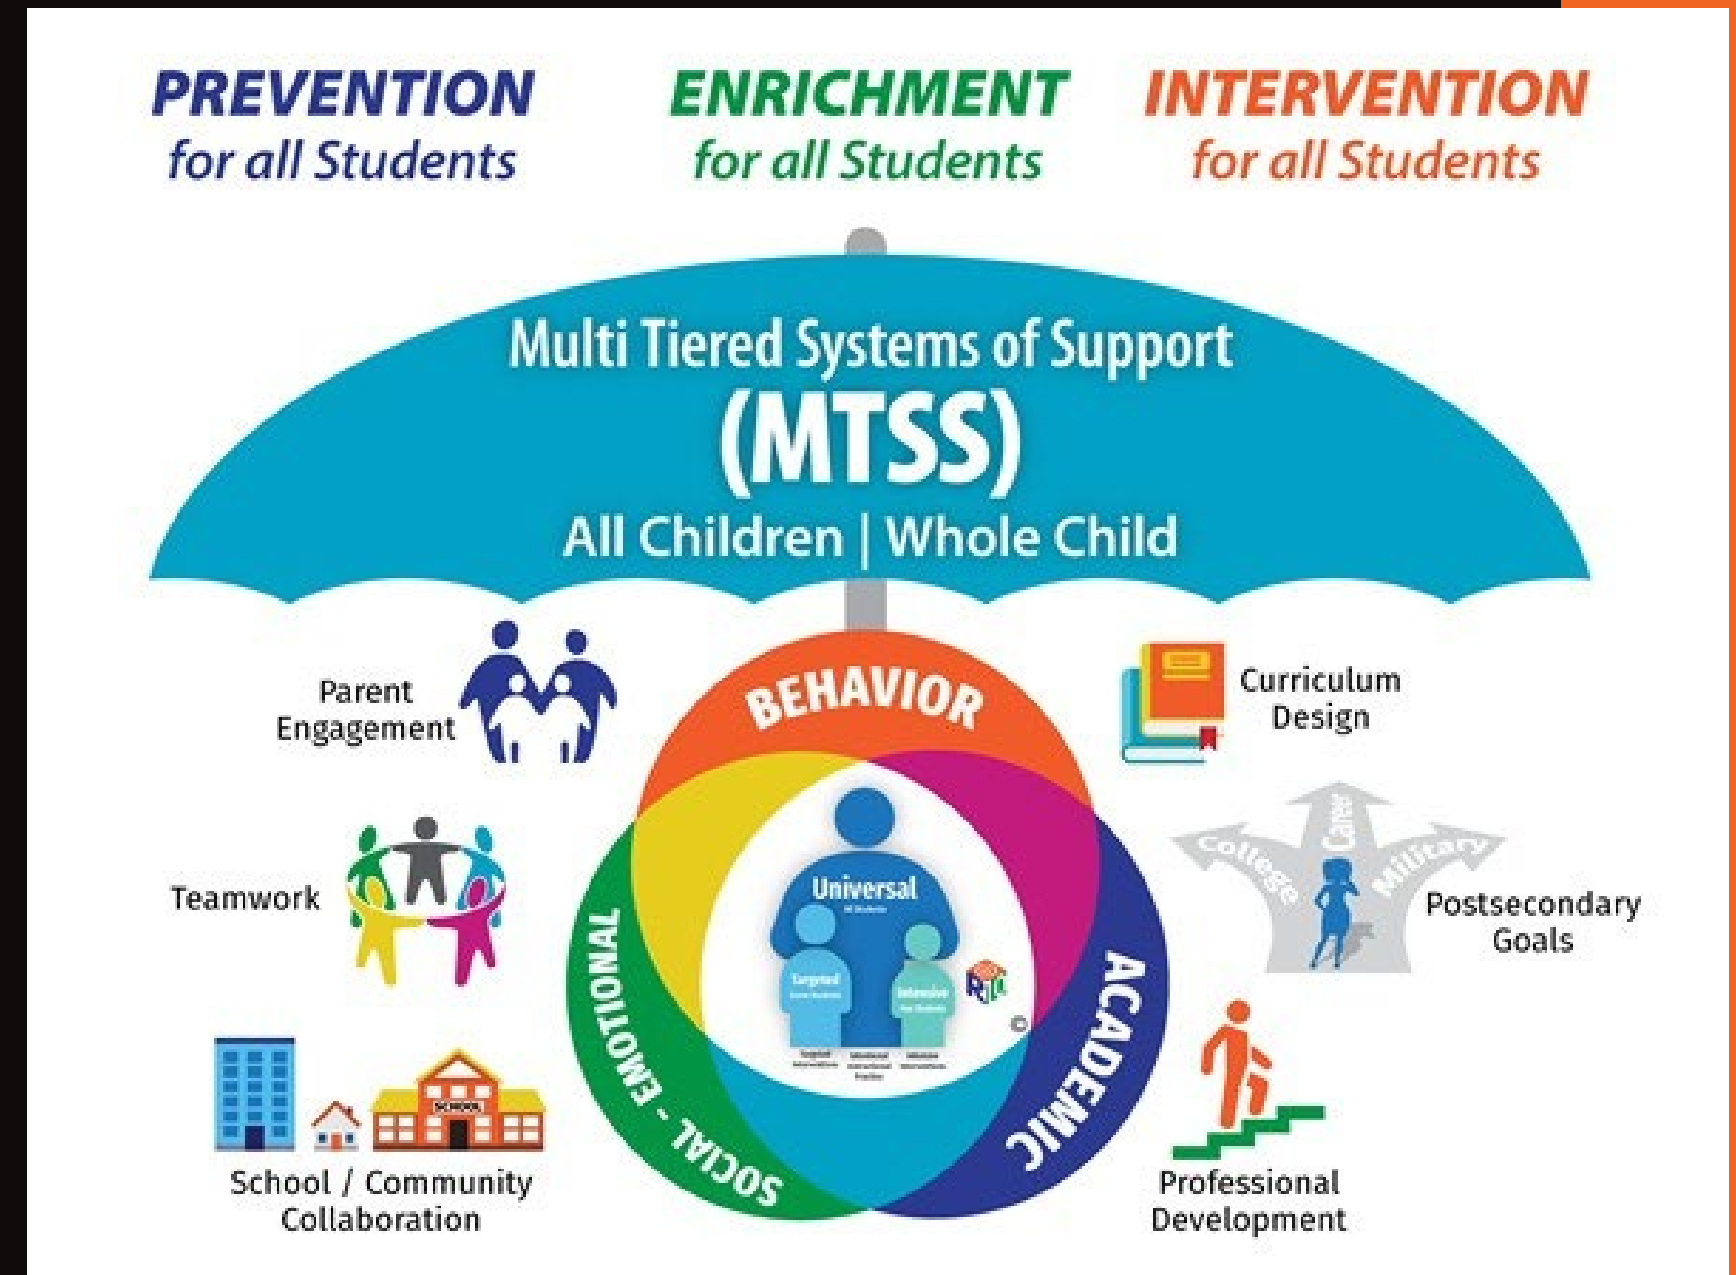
PREVENTION
for all Students

ENRICHMENT
for all Students

INTERVENTION
for all Students

Multi Tiered Systems of Support
(MTSS)
All Children | Whole Child

Parent Engagement

Curriculum Design

BEHAVIOR

Universal

Targeted

Intensive

College

Career

Military

Teamwork

Postsecondary Goals

SOCIAL - EMOTIONAL

ACADEMIC

SCHOOL

School / Community Collaboration

Professional Development